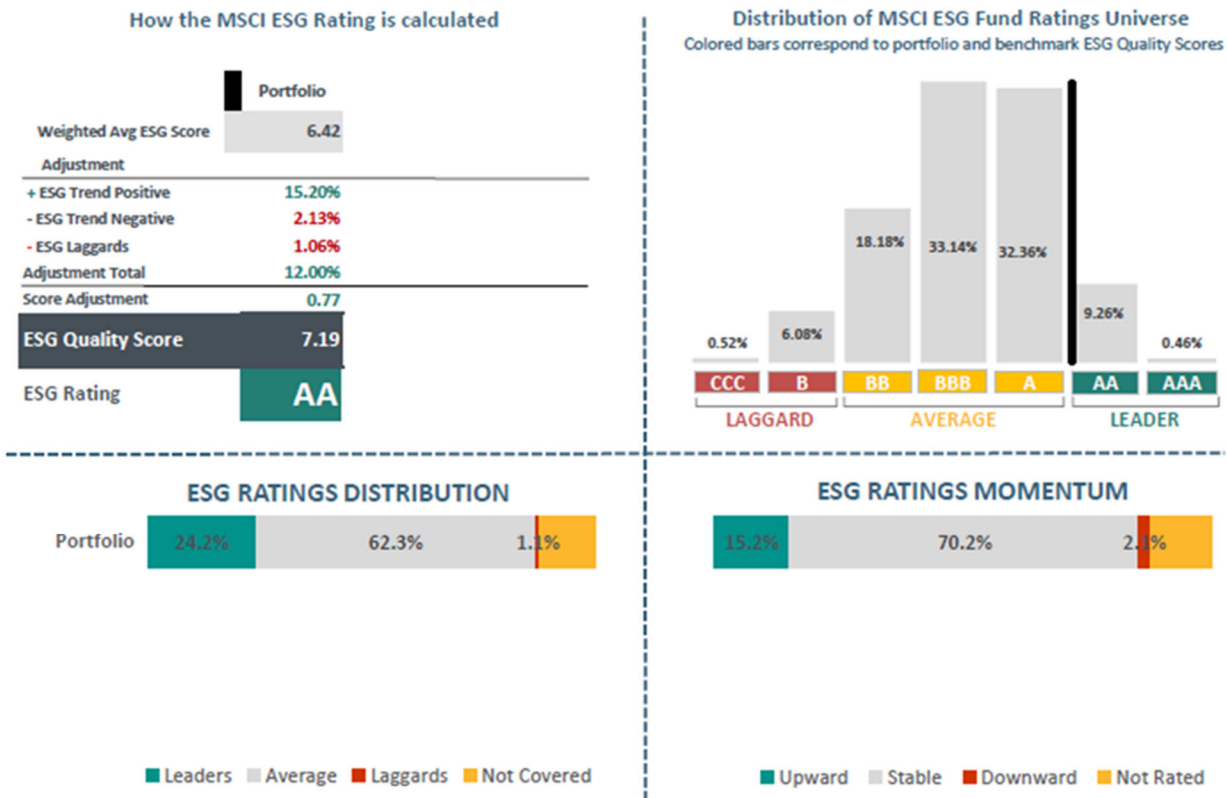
How the MSCI ESG Rating is calculated

| | Portfolio |
|---|---|
| Weighted Avg ESG Score | 6.42 |
| Adjustment | |
| + ESG Trend Positive | 15.20% |
| - ESG Trend Negative | 2.13% |
| - ESG Laggards | 1.06% |
| Adjustment Total | 12.00% |
| Score Adjustment | 0.77 |
| ESG Quality Score | 7.19 |
| ESG Rating | AA |

Distribution of MSCI ESG Fund Ratings Universe
Colored bars correspond to portfolio and benchmark ESG Quality Scores

0.52%
6.08%
18.18%
33.14%
32.36%
9.26%
0.46%

CCC B BB BBB A AA AAA

LAGGARD AVERAGE LEADER

ESG RATINGS DISTRIBUTION

Portfolio 24.2% 62.3% 1.1%

Leaders Average Laggards Not Covered

ESG RATINGS MOMENTUM

15.2% 70.2% 2.1%

Upward Stable Downward Not Rated